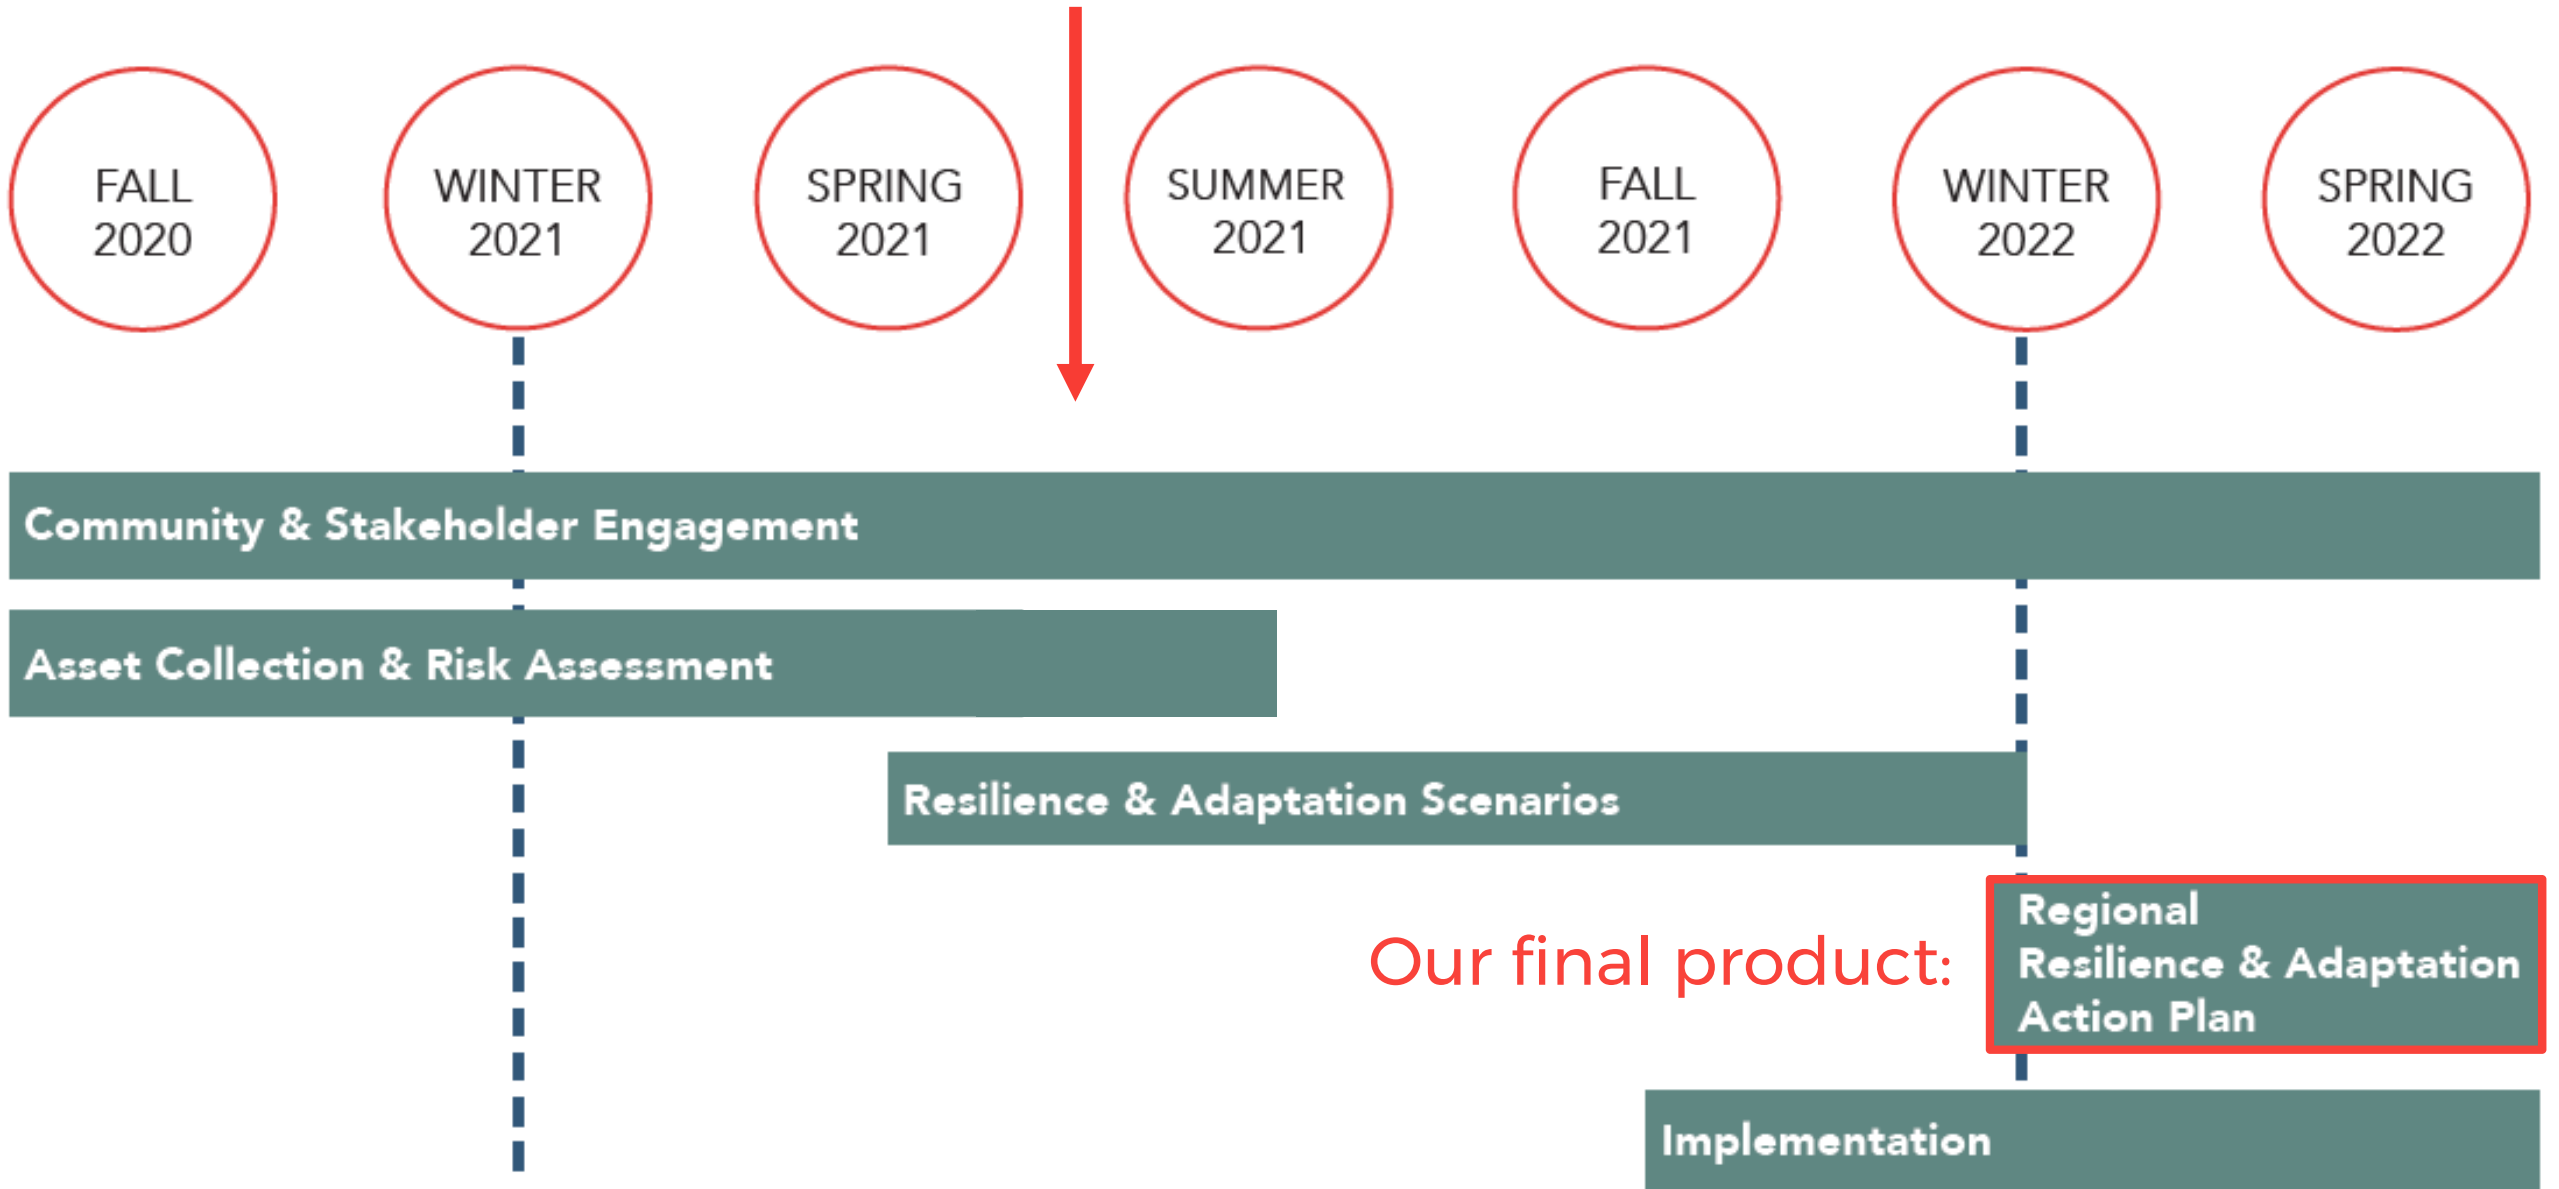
FALL 2020

WINTER 2021

SPRING 2021

SUMMER 2021

FALL 2021

WINTER 2022

SPRING 2022

Community & Stakeholder Engagement

Asset Collection & Risk Assessment

Resilience & Adaptation Scenarios

Our final product:

Regional Resilience & Adaptation Action Plan

Implementation